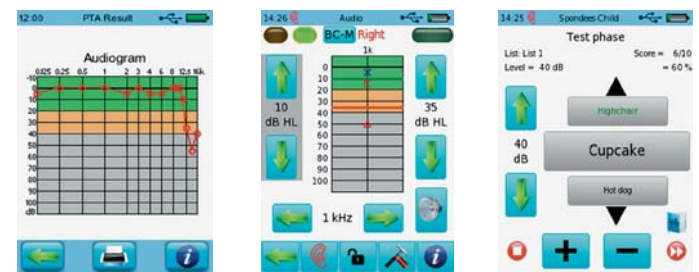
12:00 PTA Result

Audiogram

0.125 0.25 0.5 1 2 3 4 6 8 12.5 16k

-10
0
10
20
30
40
50
60
70
80
90
100
dB

14:26 Audio

BC-M Right

1k

0
10
20
30
40
50
60
70
80
90
100

10 dB HL

35 dB HL

1 kHz

14:25 Spondees Child

Test phase

List: List 1
Score = 6/10
Level = 40 dB
= 60 %

40 dB

Highchair

Cupcake

Hot dog